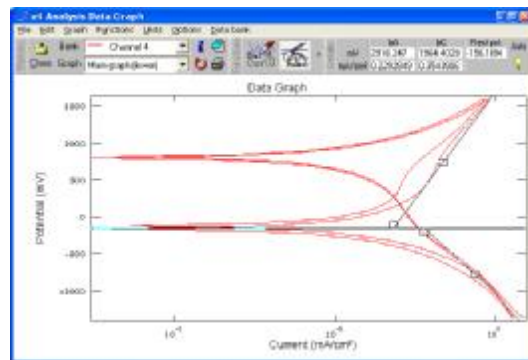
e4 Analysis Data Graph
File Edit Graph Functions Units Options Data bank
Bank Channel 4
Clear Graph Main graph(lower)
Start
Info
mV 2910.287 1994.4029 -156.1894
mA/cm² 0.2292049 0.2542665
Data Graph
1500
1000
500
0
-500
-1000
Potential (mV)
Current (mA/cm²)
$10^{-4}$
$10^{-2}$
$10^{0}$